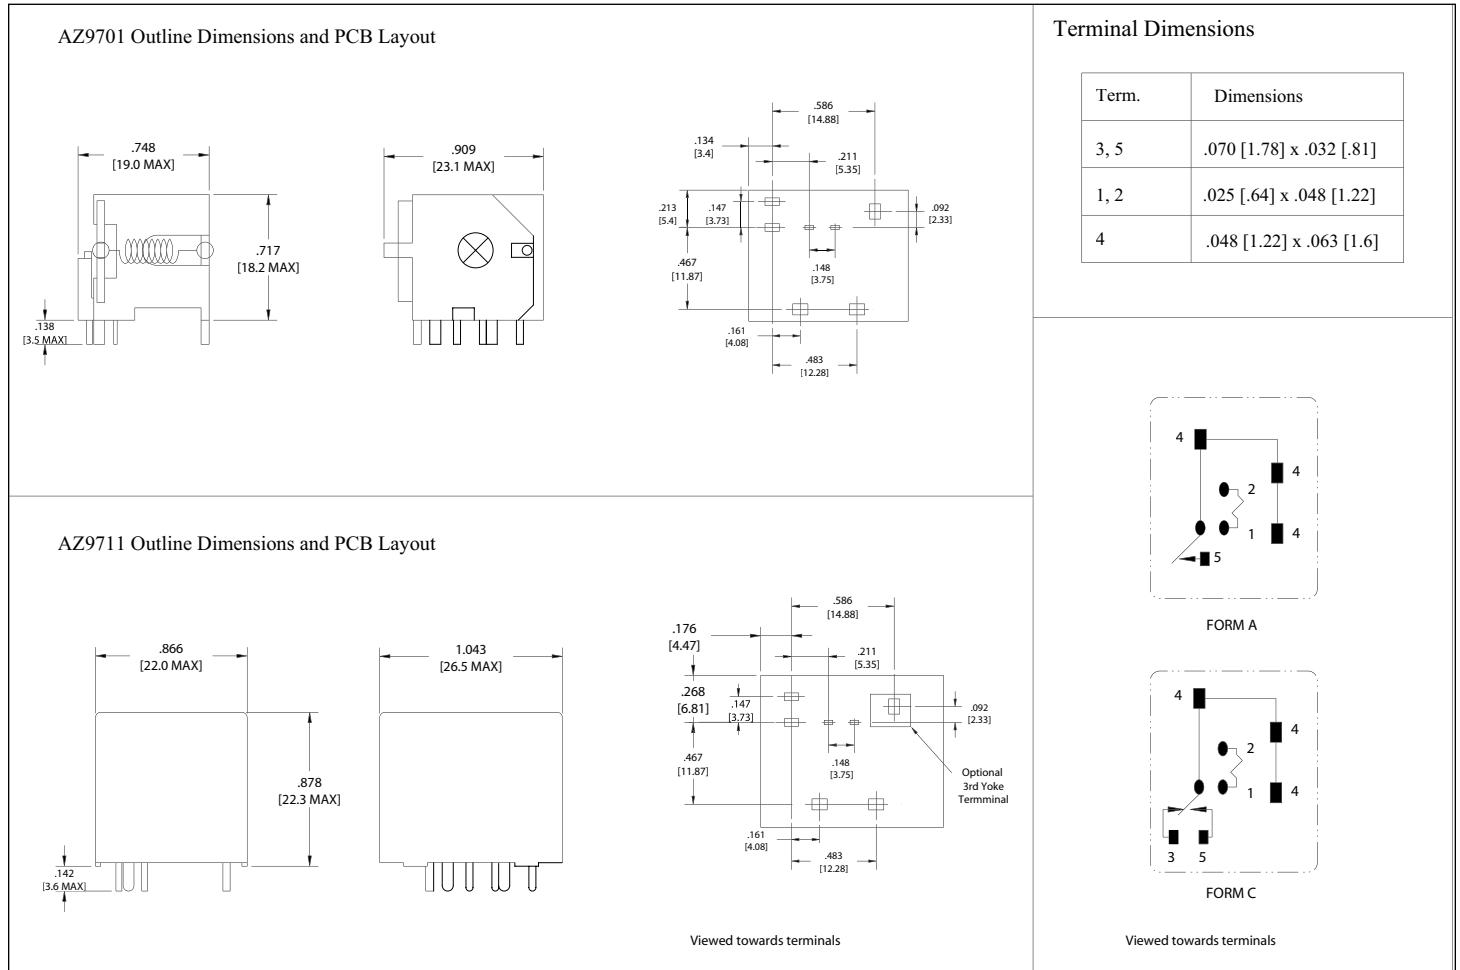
AZ9701 Outline Dimensions and PCB Layout

.748
[19.0 MAX]

.909
[23.1 MAX]

.717
[18.2 MAX]

.138
[3.5 MAX]

.586
[14.88]

.134
[3.4]

.211
[5.35]

.213
[5.4]

.147
[3.73]

.092
[2.33]

.467
[11.87]

.148
[3.75]

.161
[4.08]

.483
[12.28]

Terminal Dimensions

| Term. | Dimensions |
|---|---|
| 3, 5 | .070 [1.78] x .032 [.81] |
| 1, 2 | .025 [.64] x .048 [1.22] |
| 4 | .048 [1.22] x .063 [1.6] |

AZ9711 Outline Dimensions and PCB Layout

.866
[22.0 MAX]

1.043
[26.5 MAX]

.878
[22.3 MAX]

.142
[3.6 MAX]

.586
[14.88]

.176
[4.47]

.211
[5.35]

.268
[6.81]

.147
[3.73]

.092
[2.33]

.467
[11.87]

.148
[3.75]

Optional 3rd Yoke Termminal

.161
[4.08]

.483
[12.28]

Viewed towards terminals

4
4
2
1
4
5

FORM A

4
4
2
1
4
3
5

FORM C

Viewed towards terminals